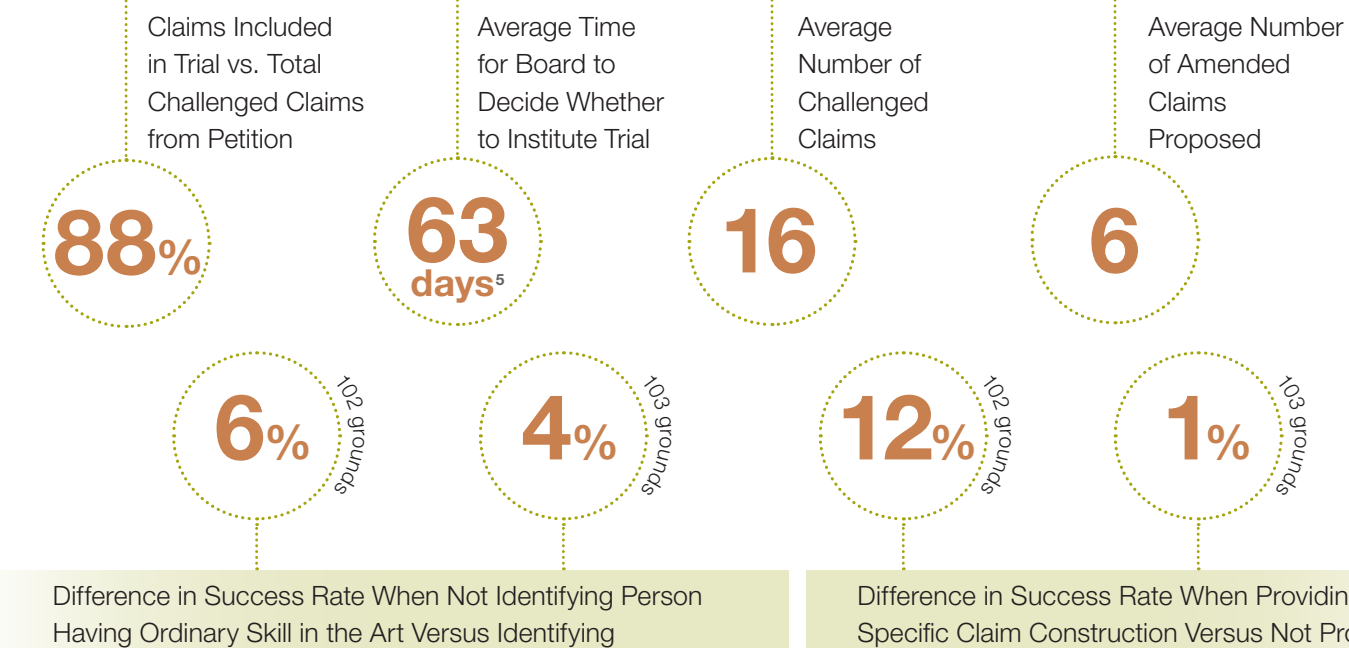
Claims Included in Trial vs. Total Challenged Claims from Petition

88%

Average Time for Board to Decide Whether to Institute Trial

63 days$^5$

Average Number of Challenged Claims

16

Average Number of Amended Claims Proposed

6

6%
102 grounds

4%
103 grounds

Difference in Success Rate When Not Identifying Person Having Ordinary Skill in the Art Versus Identifying

12%
102 grounds

1%
103 grounds

Difference in Success Rate When Providin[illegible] Specific Claim Construction Versus Not Pr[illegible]